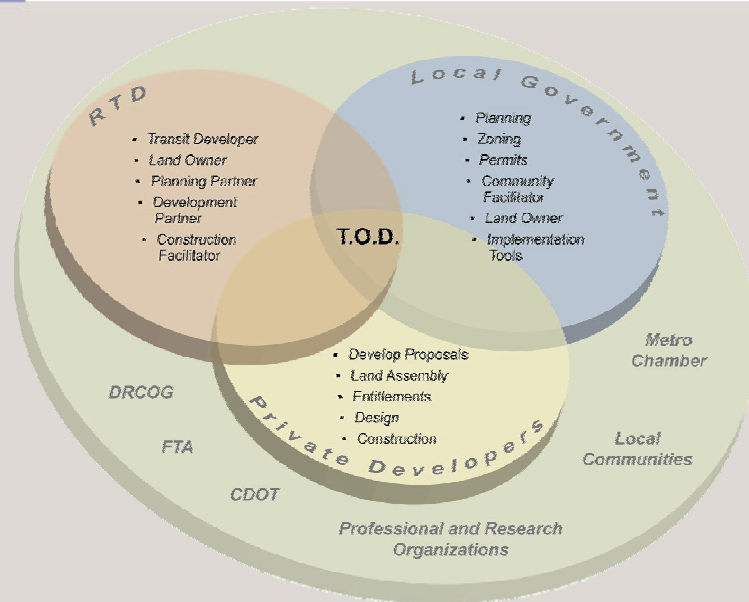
RTD

- Transit Developer
- Land Owner
- Planning Partner
- Development Partner
- Construction Facilitator

Local Government

- Planning
- Zoning
- Permits
- Community Facilitator
- Land Owner
- Implementation Tools

T.O.D.

- Develop Proposals
- Land Assembly
- Entitlements
- Design
- Construction

Private Developers

Metro Chamber

DRCOG

FTA

CDOT

Local Communities

Professional and Research Organizations